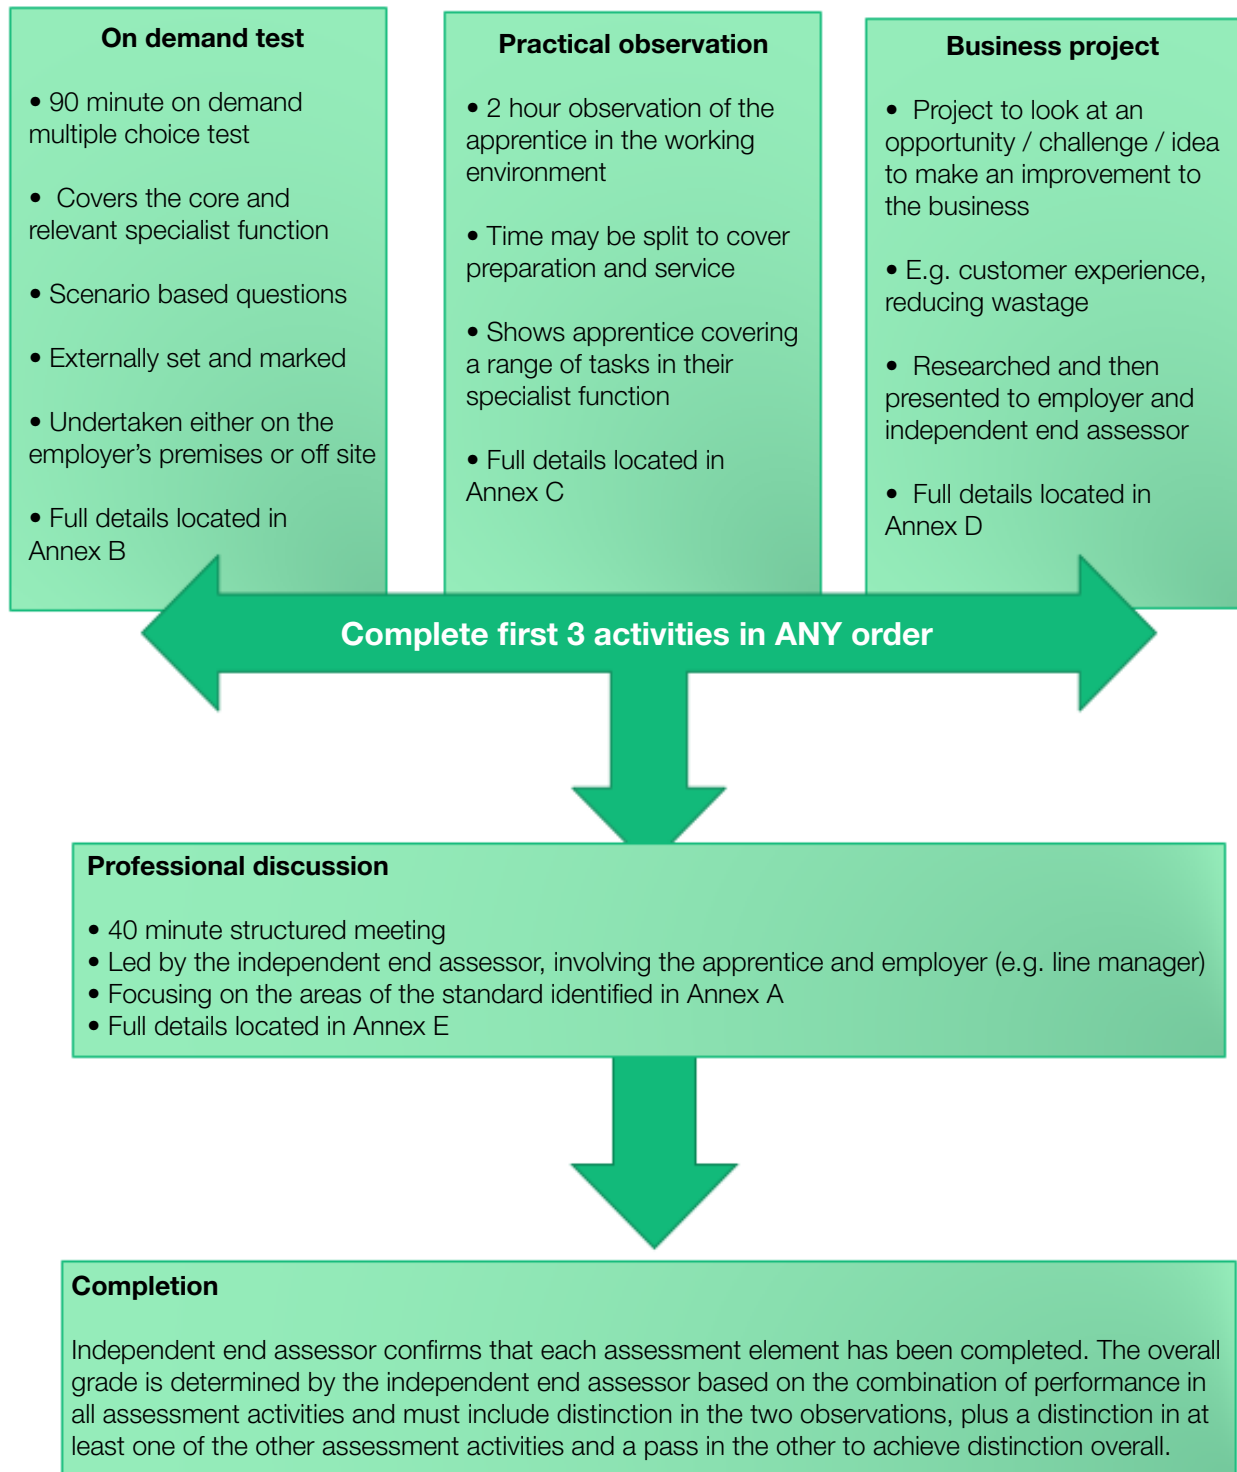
On demand test

• 90 minute on demand multiple choice test

• Covers the core and relevant specialist function

• Scenario based questions

• Externally set and marked

• Undertaken either on the employer's premises or off site

• Full details located in Annex B

Practical observation

• 2 hour observation of the apprentice in the working environment

• Time may be split to cover preparation and service

• Shows apprentice covering a range of tasks in their specialist function

• Full details located in Annex C

Business project

• Project to look at an opportunity / challenge / idea to make an improvement to the business

• E.g. customer experience, reducing wastage

• Researched and then presented to employer and independent end assessor

• Full details located in Annex D

Complete first 3 activities in ANY order

Professional discussion

• 40 minute structured meeting
• Led by the independent end assessor, involving the apprentice and employer (e.g. line manager)
• Focusing on the areas of the standard identified in Annex A
• Full details located in Annex E

Completion

Independent end assessor confirms that each assessment element has been completed. The overall grade is determined by the independent end assessor based on the combination of performance in all assessment activities and must include distinction in the two observations, plus a distinction in at least one of the other assessment activities and a pass in the other to achieve distinction overall.